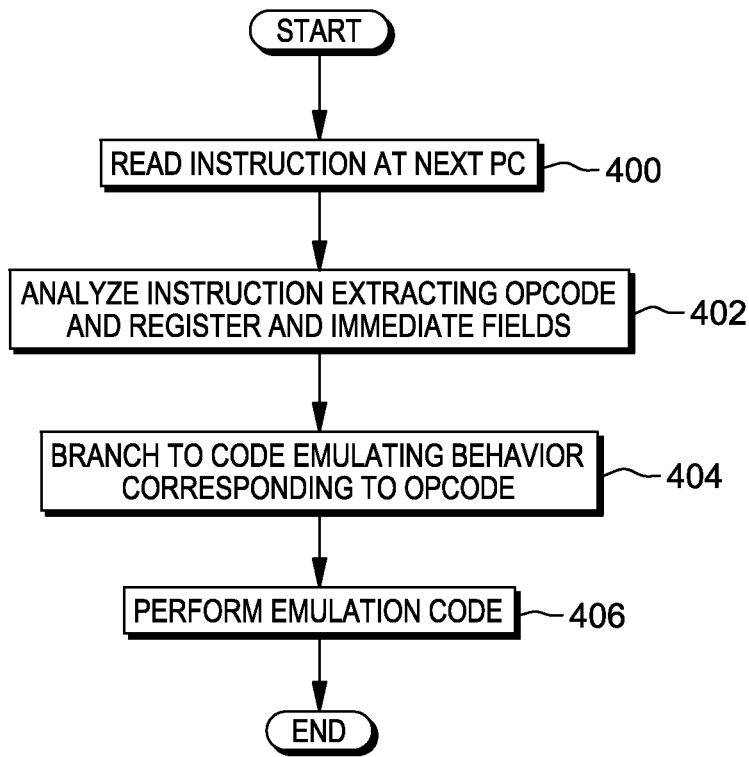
START

READ INSTRUCTION AT NEXT PC

400

ANALYZE INSTRUCTION EXTRACTING OPCODE AND REGISTER AND IMMEDIATE FIELDS

402

BRANCH TO CODE EMULATING BEHAVIOR CORRESPONDING TO OPCODE

404

PERFORM EMULATION CODE

406

END